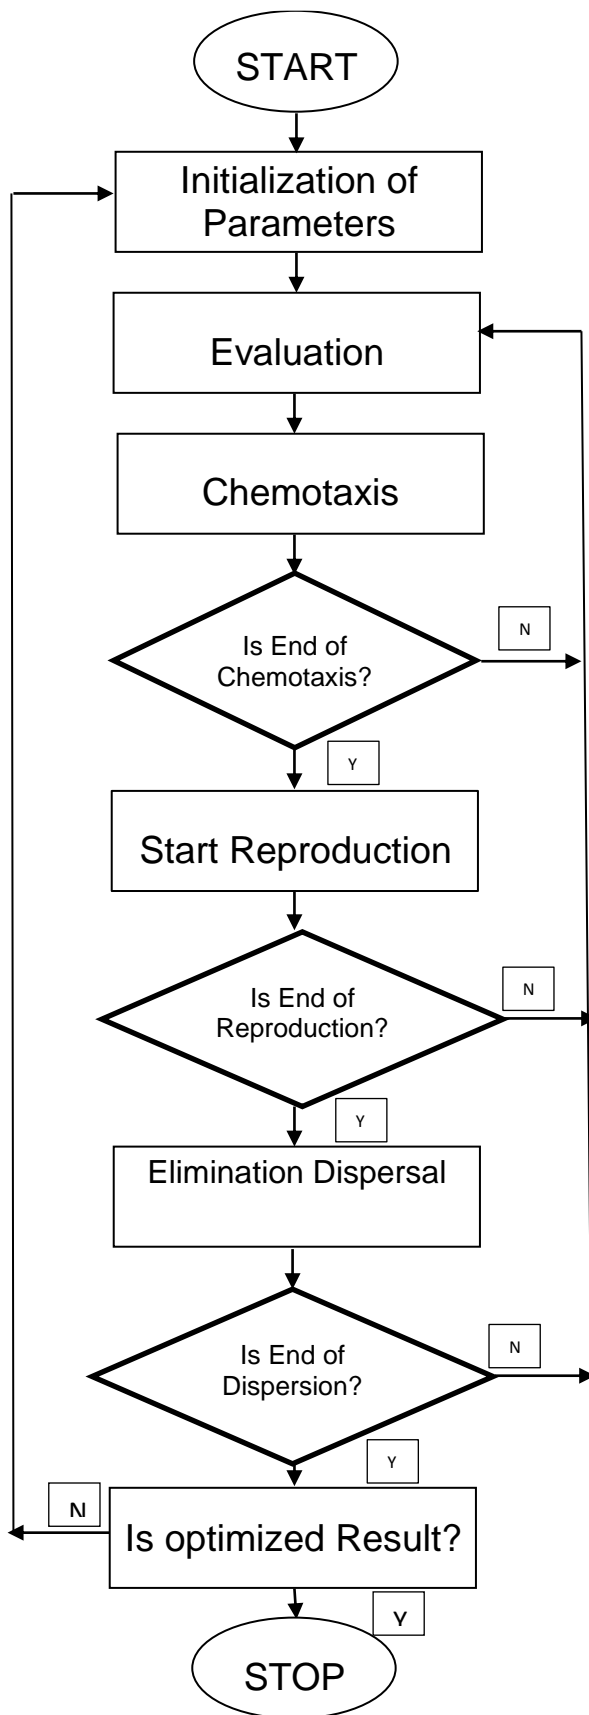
START

Initialization of Parameters

Evaluation

Chemotaxis

Is End of Chemotaxis?

N

Y

Start Reproduction

Is End of Reproduction?

N

Y

Elimination Dispersal

Is End of Dispersion?

N

Y

N

Is optimized Result?

Y

STOP